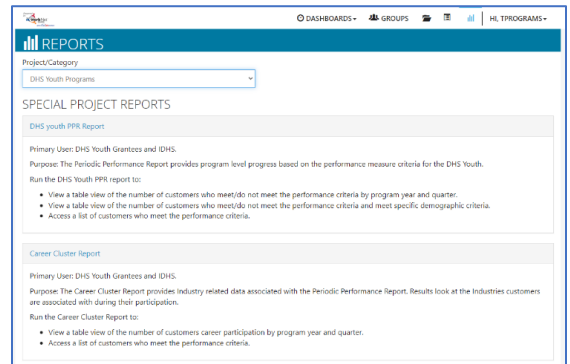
DASHBOARDS GROUPS HI, TPROGRAMS

REPORTS

Project/Category

DHS Youth Programs

SPECIAL PROJECT REPORTS

DHS youth PPR Report

Primary User: DHS Youth Grantees and IDHS.

Purpose: The Periodic Performance Report provides program level progress based on the performance measure criteria for the DHS Youth.

Run the DHS Youth PPR report to:

- View a table view of the number of customers who meet/do not meet the performance criteria by program year and quarter.
- View a table view of the number of customers who meet/do not meet the performance criteria and meet specific demographic criteria.
- Access a list of customers who meet the performance criteria.

Career Cluster Report

Primary User: DHS Youth Grantees and IDHS.

Purpose: The Career Cluster Report provides Industry related data associated with the Periodic Performance Report. Results look at the Industries customers are associated with during their participation.

Run the Career Cluster Report to:

- View a table view of the number of customers career participation by program year and quarter.
- Access a list of customers who meet the performance criteria.